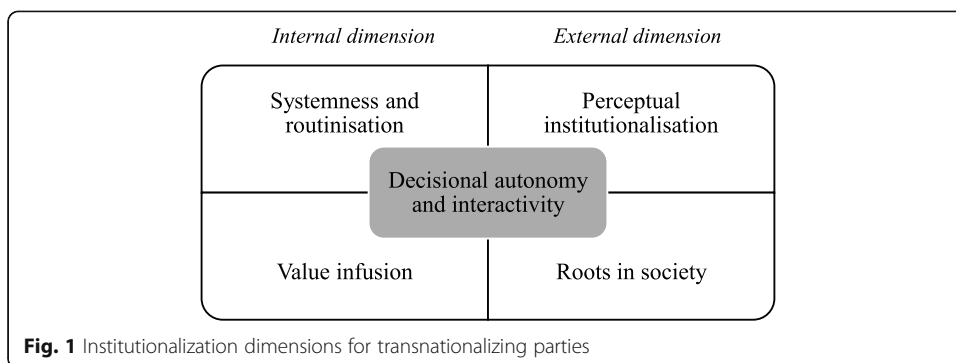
*Internal dimension*

*External dimension*

Systemness and routinisation

Perceptual institutionalisation

Decisional autonomy and interactivity

Value infusion

Roots in society

**Fig. 1** Institutionalization dimensions for transnationalizing parties